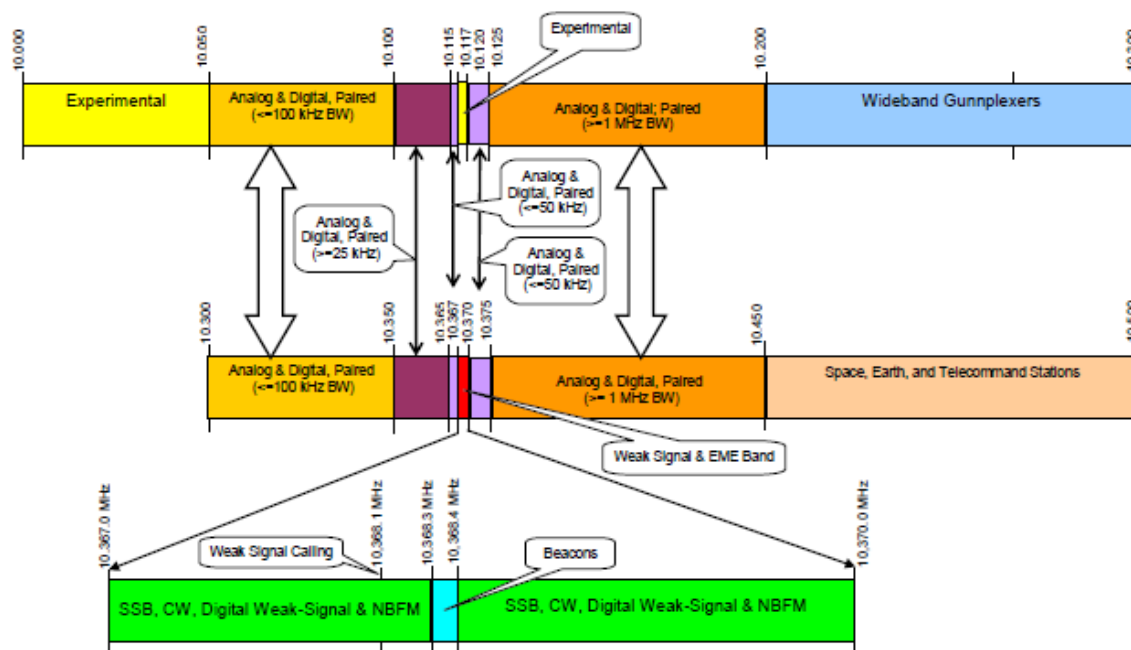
10.000
10.050
10.100
10.115
10.117
10.120
10.125
10.200
10.2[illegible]

Experimental

Experimental

Analog & Digital, Paired (<=100 kHz BW)

Analog & Digital; Paired (>=1 MHz BW)

Wideband Gunnplexers

Analog & Digital, Paired (<=50 kHz)

Analog & Digital, Paired (>=25 kHz)

Analog & Digital, Paired (<=50 kHz)

10.300
10.350
10.365
10.367
10.370
10.375
10.450
10.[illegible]

Analog & Digital, Paired (<=100 kHz BW)

Analog & Digital, Paired (>= 1 MHz BW)

Space, Earth, and Telecommand Stations

Weak Signal & EME Band

10.367.0 MHz
10.368.1 MHz
10.368.3 MHz
10.368.4 MHz
10.370.0 MHz

Weak Signal Calling

Beacons

SSB, CW, Digital Weak-Signal & NBFM

SSB, CW, Digital Weak-Signal & NBFM